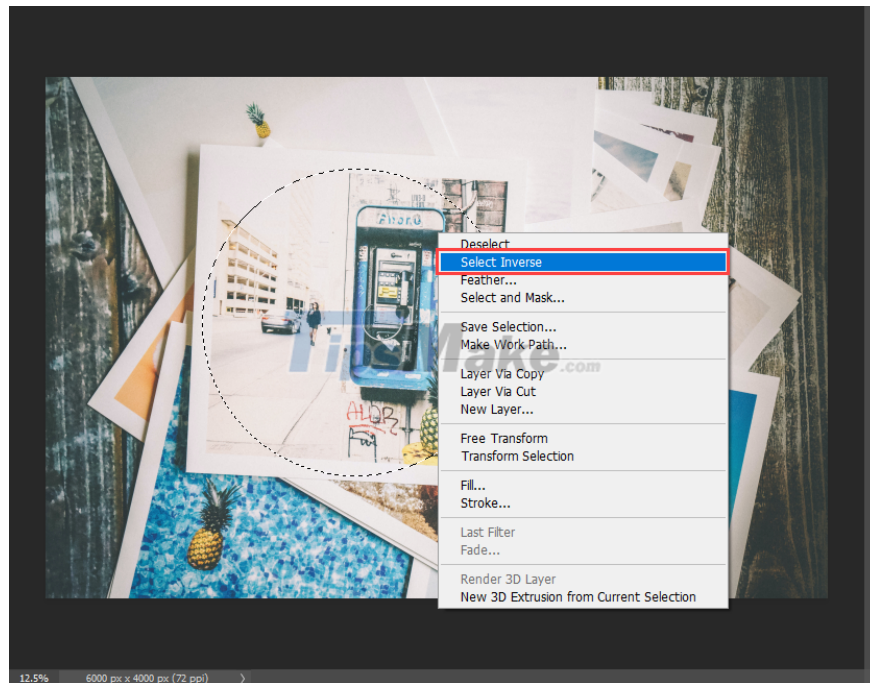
PHONE

Deselect
Select Inverse
Feather...
Select and Mask...

Save Selection...
Make Work Path...

Layer Via Copy
Layer Via Cut
New Layer...

Free Transform
Transform Selection

Fill...
Stroke...

Last Filter
Fade...

Render 3D Layer
New 3D Extrusion from Current Selection

TipsMake.com

12.5%
6000 px x 4000 px (72 ppi)